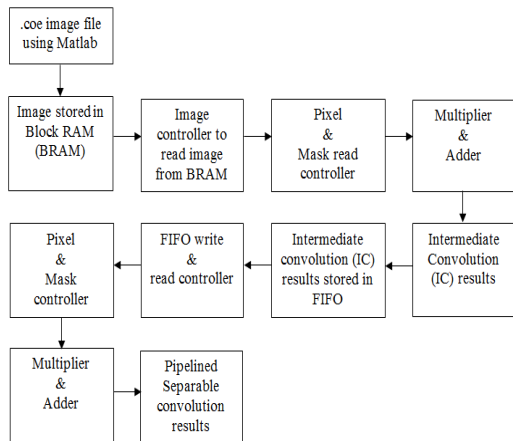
.coe image file using Matlab

Image stored in Block RAM (BRAM)

Image controller to read image from BRAM

Pixel & Mask read controller

Multiplier & Adder

Intermediate Convolution (IC) results

Intermediate convolution (IC) results stored in FIFO

FIFO write & read controller

Pixel & Mask controller

Multiplier & Adder

Pipelined Separable convolution results